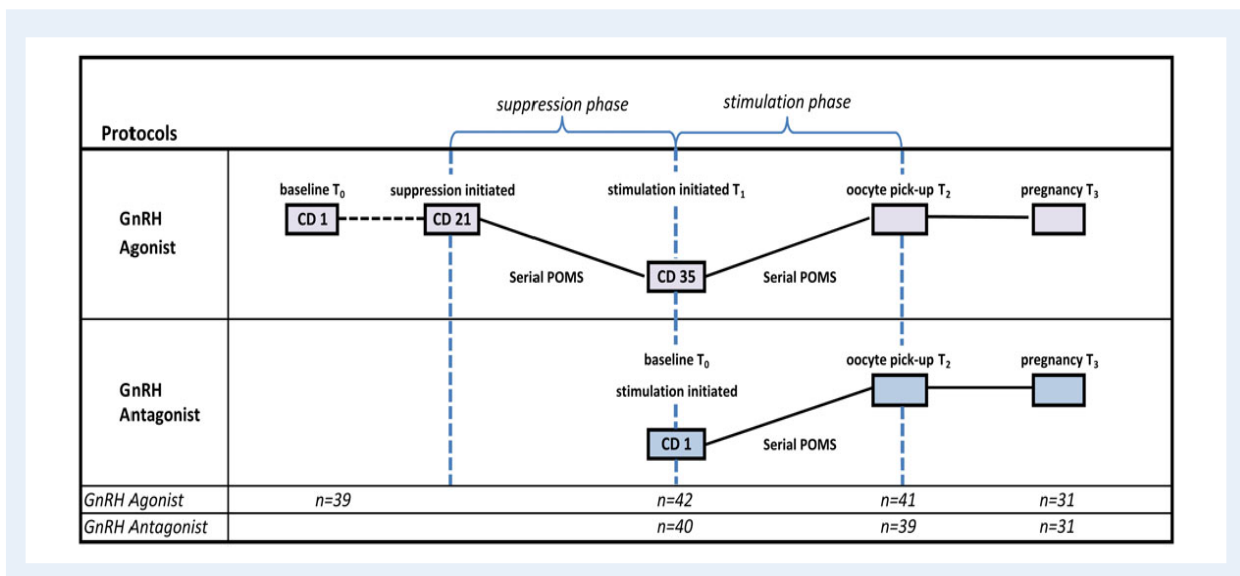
suppression phase
stimulation phase

Protocols

GnRH Agonist

baseline $T_0$
CD 1
suppression initiated
CD 21
Serial POMS
stimulation initiated $T_1$
CD 35
Serial POMS
oocyte pick-up $T_2$
pregnancy $T_3$

GnRH Antagonist

baseline $T_0$
stimulation initiated
CD 1
Serial POMS
oocyte pick-up $T_2$
pregnancy $T_3$

| GnRH Agonist | n=39 | n=42 | n=41 | n=31 |
|---|---|---|---|---|
| GnRH Antagonist | | n=40 | n=39 | n=31 |